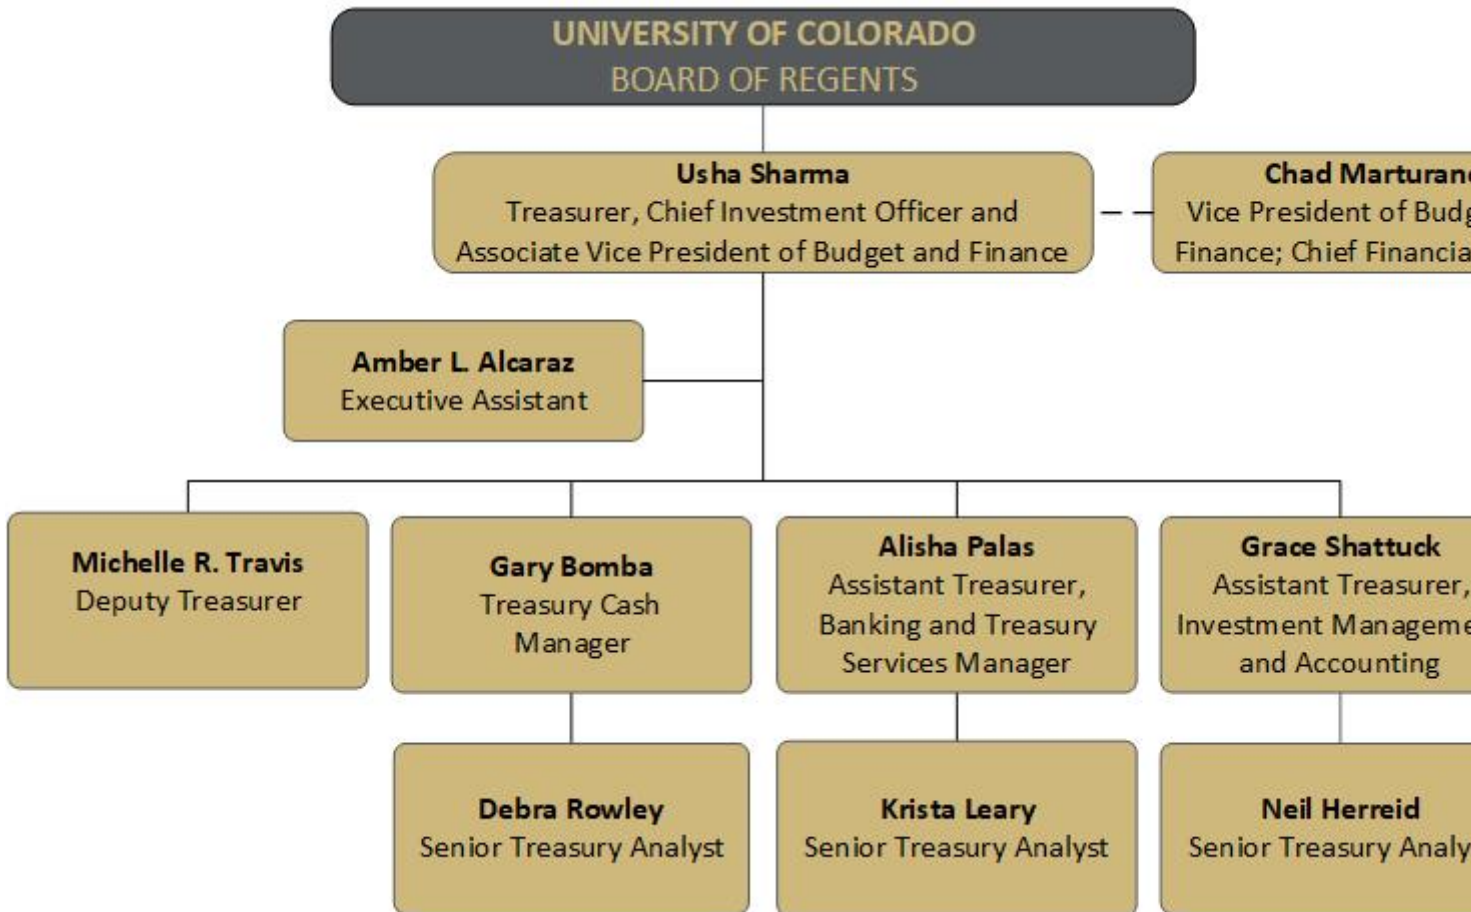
UNIVERSITY OF COLORADO
BOARD OF REGENTS

Usha Sharma
Treasurer, Chief Investment Officer and Associate Vice President of Budget and Finance

Chad Marturan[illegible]
Vice President of Budg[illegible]
Finance; Chief Financia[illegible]

Amber L. Alcaraz
Executive Assistant

Michelle R. Travis
Deputy Treasurer

Gary Bomba
Treasury Cash Manager

Alisha Palas
Assistant Treasurer, Banking and Treasury Services Manager

Grace Shattuck
Assistant Treasurer, Investment Manageme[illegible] and Accounting

Debra Rowley
Senior Treasury Analyst

Krista Leary
Senior Treasury Analyst

Neil Herreid
Senior Treasury Analy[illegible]